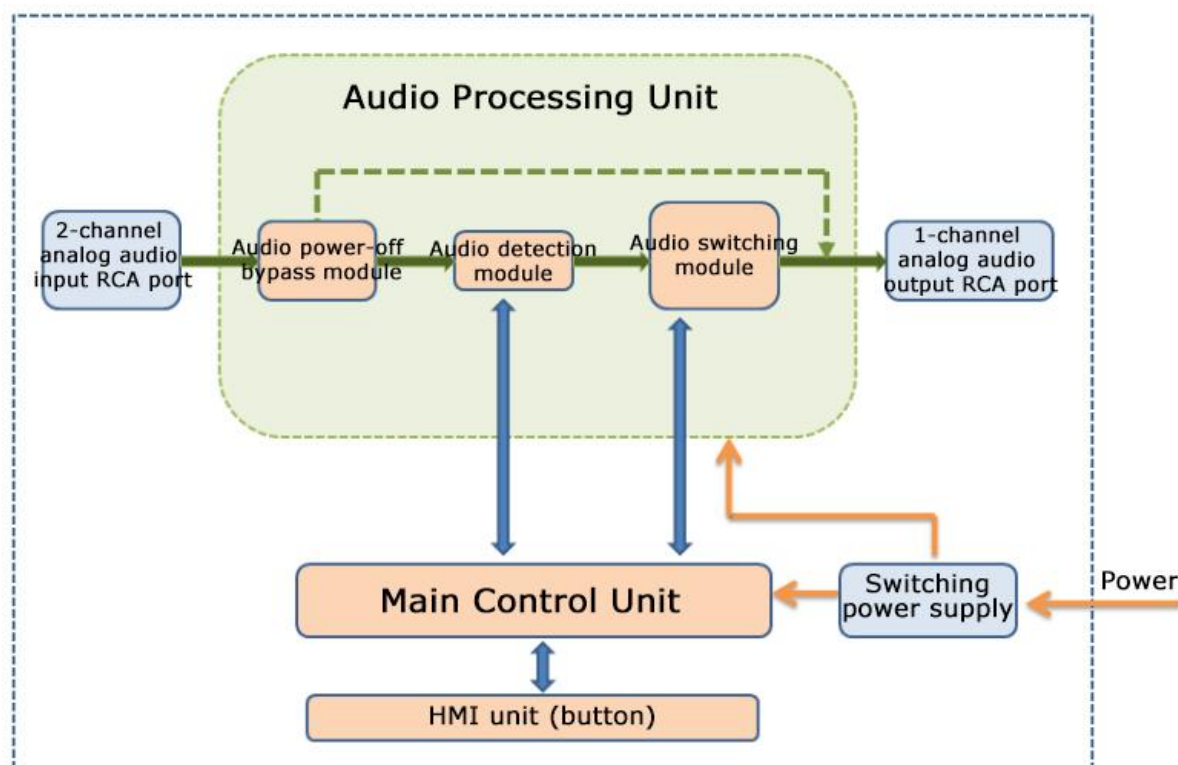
Audio Processing Unit

2-channel analog audio input RCA port

Audio power-off bypass module

Audio detection module

Audio switching module

1-channel analog audio output RCA port

Main Control Unit

Switching power supply

Power

HMI unit (button)